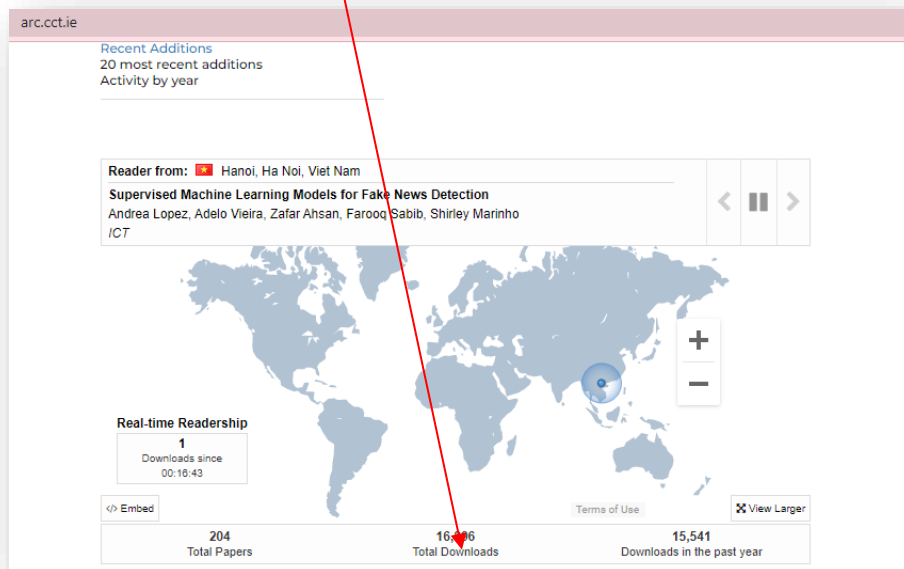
arc.cct.ie

Recent Additions
20 most recent additions
Activity by year

Reader from: Hanoi, Ha Noi, Viet Nam
Supervised Machine Learning Models for Fake News Detection
Andrea Lopez, Adelo Vieira, Zafar Ahsan, Farooq Sabib, Shirley Marinho
ICT

Real-time Readership
1
Downloads since
00:16:43

</> Embed

Terms of Use

View Larger

204
Total Papers

16,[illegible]6
Total Downloads

15,541
Downloads in the past year